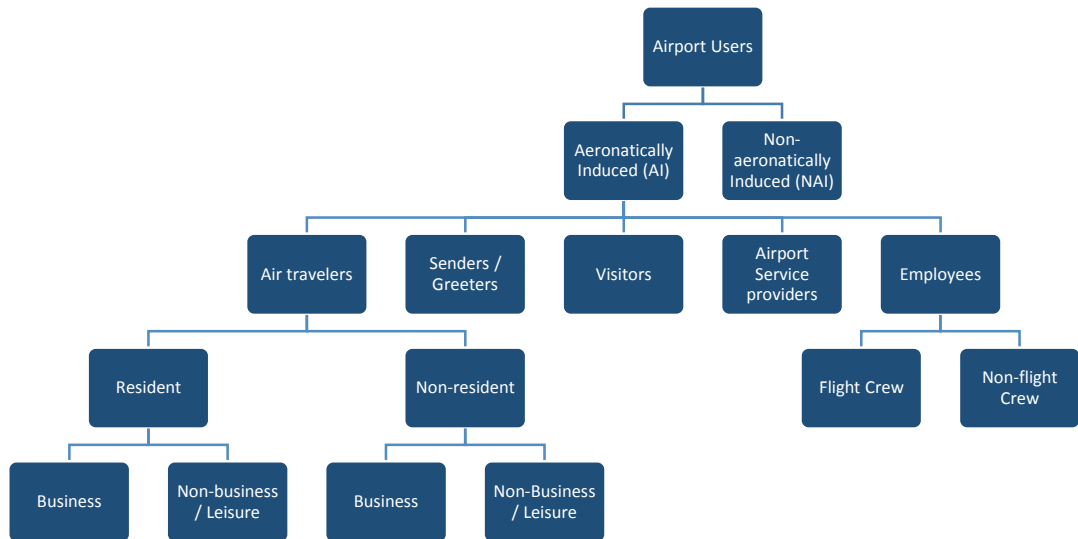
Airport Users

Aeronatically Induced (AI)

Non-aeronatically Induced (NAI)

Air travelers

Senders / Greeters

Visitors

Airport Service providers

Employees

Resident

Non-resident

Flight Crew

Non-flight Crew

Business

Non-business / Leisure

Business

Non-Business / Leisure